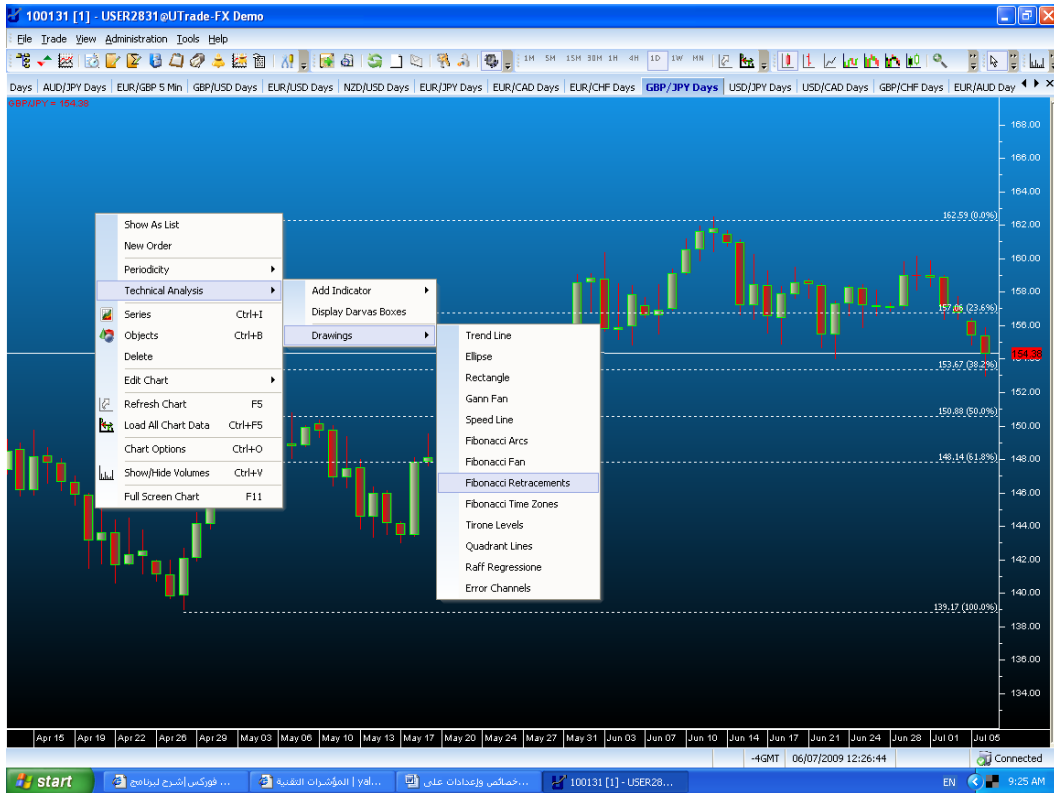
100131 [1] - USER2831@UTrade-FX Demo

File Trade View Administration Tools Help

1M 5M 15M 30M 1H 4H 1D 1W MN

Days | AUD/JPY Days | EUR/GBP 5 Min | GBP/USD Days | EUR/USD Days | NZD/USD Days | EUR/JPY Days | EUR/CAD Days | EUR/CHF Days | GBP/JPY Days | USD/JPY Days | USD/CAD Days | GBP/CHF Days | EUR/AUD Day

GBP/JPY = 154.38

Show As List
New Order
Periodicity
Technical Analysis
Series Ctrl+I
Objects Ctrl+B
Delete
Edit Chart
Refresh Chart F5
Load All Chart Data Ctrl+F5
Chart Options Ctrl+O
Show/Hide Volumes Ctrl+V
Full Screen Chart F11

Add Indicator
Display Darvas Boxes
Drawings

Trend Line
Ellipse
Rectangle
Gann Fan
Speed Line
Fibonacci Arcs
Fibonacci Fan
Fibonacci Retracements
Fibonacci Time Zones
Tirone Levels
Quadrant Lines
Raff Regression
Error Channels

162.59 (0.0%)
157.06 (23.6%)
153.67 (38.2%)
150.88 (50.0%)
148.14 (61.8%)
139.17 (100.0%)

168.00
166.00
164.00
162.00
160.00
158.00
156.00
154.38
152.00
150.00
148.00
146.00
144.00
142.00
140.00
138.00
136.00
134.00

Apr 15 | Apr 19 | Apr 22 | Apr 26 | Apr 29 | May 03 | May 06 | May 10 | May 13 | May 17 | May 20 | May 24 | May 27 | May 31 | Jun 03 | Jun 07 | Jun 10 | Jun 14 | Jun 17 | Jun 21 | Jun 24 | Jun 28 | Jul 01 | Jul 05

-4GMT 06/07/2009 12:26:44 Connected

start | فوركس |شرح لبرنامج ... | المؤشرات التقنية | yal... | خصائص وإعدادات على... | 100131 [1] - USER28... | EN 9:25 AM